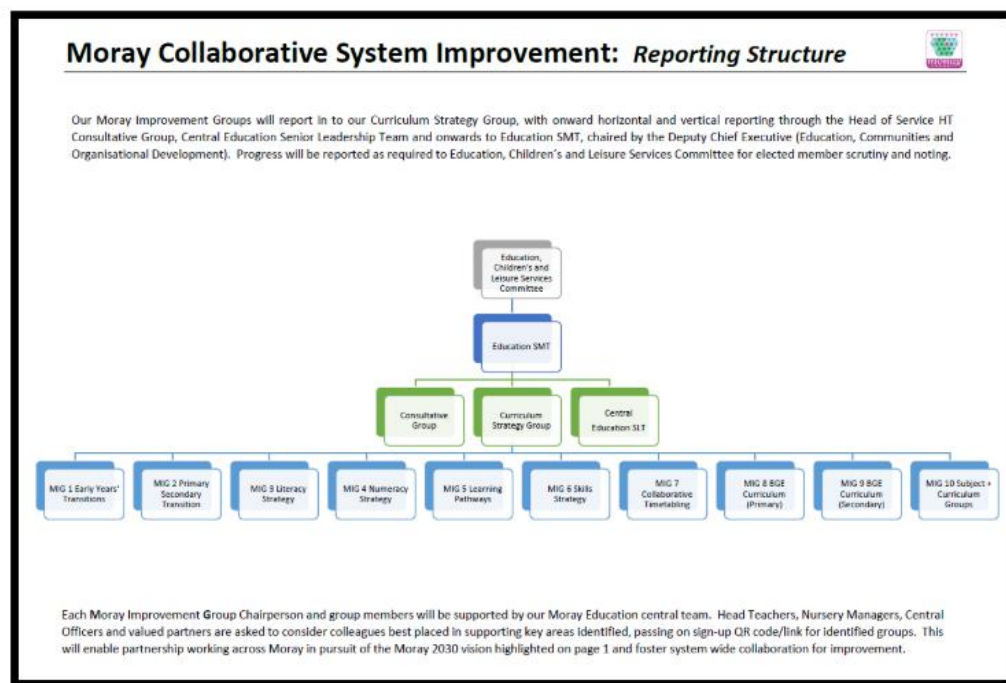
Moray Collaborative System Improvement: *Reporting Structure*

Our Moray Improvement Groups will report in to our Curriculum Strategy Group, with onward horizontal and vertical reporting through the Head of Service HT Consultative Group, Central Education Senior Leadership Team and onwards to Education SMT, chaired by the Deputy Chief Executive (Education, Communities and Organisational Development). Progress will be reported as required to Education, Children's and Leisure Services Committee for elected member scrutiny and noting.

Education, Children's and Leisure Services Committee

Education SMT

Consultative Group

Curriculum Strategy Group

Central Education SLT

MIG 1 Early Years' Transitions

MIG 2 Primary Secondary Transition

MIG 3 Literacy Strategy

MIG 4 Numeracy Strategy

MIG 5 Learning Pathways

MIG 6 Skills Strategy

MIG 7 Collaborative Timetabling

MIG 8 BGE Curriculum (Primary)

MIG 9 BGE Curriculum (Secondary)

MIG 10 Subject + Curriculum Groups

Each Moray Improvement Group Chairperson and group members will be supported by our Moray Education central team. Head Teachers, Nursery Managers, Central Officers and valued partners are asked to consider colleagues best placed in supporting key areas identified, passing on sign-up QR code/link for identified groups. This will enable partnership working across Moray in pursuit of the Moray 2030 vision highlighted on page 1 and foster system wide collaboration for improvement.